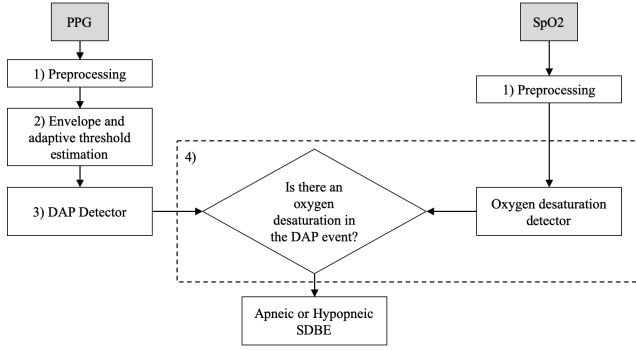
PPG

1) Preprocessing

2) Envelope and adaptive threshold estimation

3) DAP Detector

SpO2

1) Preprocessing

4)

Is there an oxygen desaturation in the DAP event?

Oxygen desaturation detector

Apneic or Hypopneic SDBE